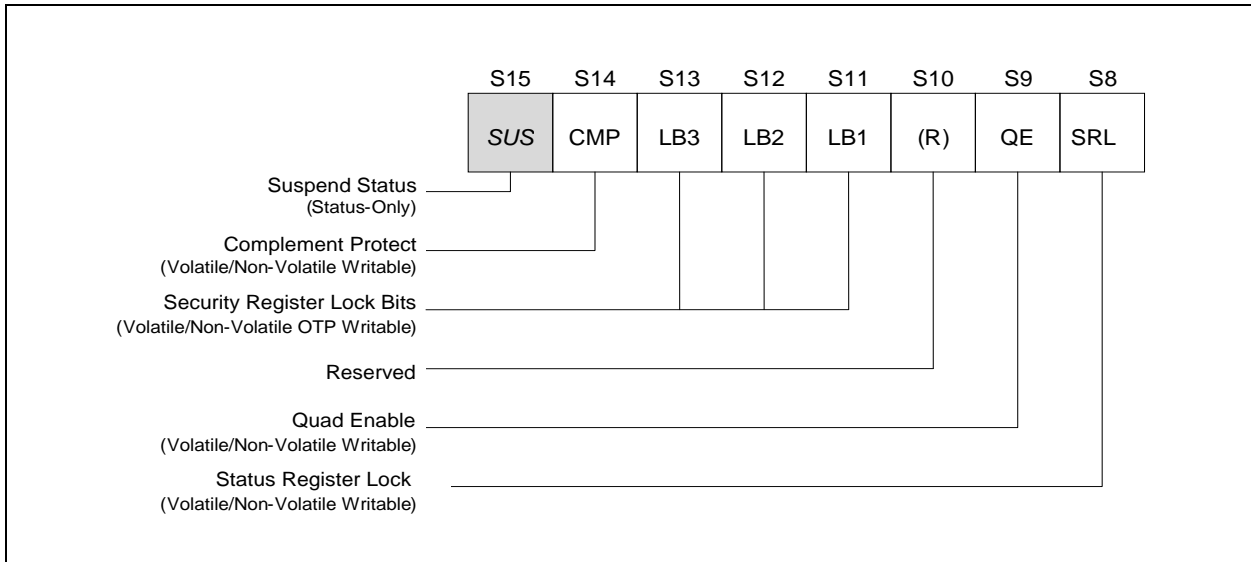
| S15 | S14 | S13 | S12 | S11 | S10 | S9 | S8 |
|---|---|---|---|---|---|---|---|
| *SUS* | CMP | LB3 | LB2 | LB1 | (R) | QE | SRL |

Suspend Status
(Status-Only)

Complement Protect
(Volatile/Non-Volatile Writable)

Security Register Lock Bits
(Volatile/Non-Volatile OTP Writable)

Reserved

Quad Enable
(Volatile/Non-Volatile Writable)

Status Register Lock
(Volatile/Non-Volatile Writable)